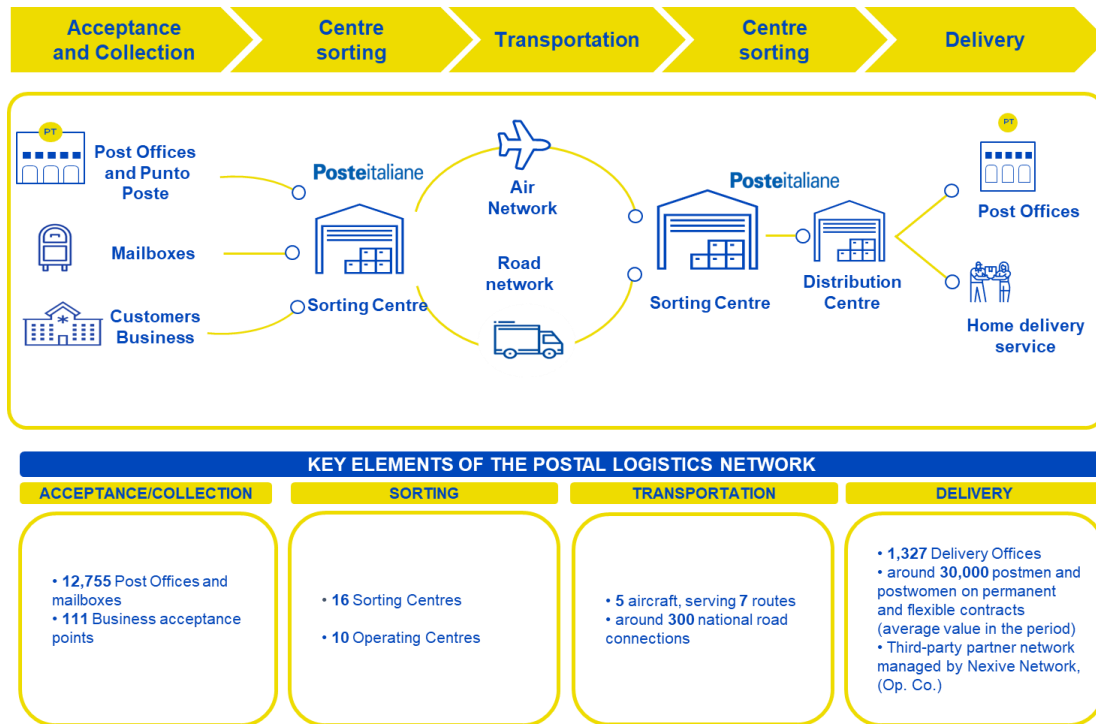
Acceptance and Collection

Centre sorting

Transportation

Centre sorting

Delivery

PT

Post Offices and Punto Poste

Mailboxes

Customers Business

Posteitaliane

Sorting Centre

Air Network

Road network

Posteitaliane

Sorting Centre

Distribution Centre

PT

Post Offices

Home delivery service

KEY ELEMENTS OF THE POSTAL LOGISTICS NETWORK

ACCEPTANCE/COLLECTION

SORTING

TRANSPORTATION

DELIVERY

• **12,755** Post Offices and mailboxes
• **111** Business acceptance points

• **16** Sorting Centres

• **10** Operating Centres

• **5** aircraft, serving **7** routes
• around **300** national road connections

• **1,327** Delivery Offices
• around **30,000** postmen and postwomen on permanent and flexible contracts (average value in the period)
• Third-party partner network managed by Nexive Network, (Op. Co.)